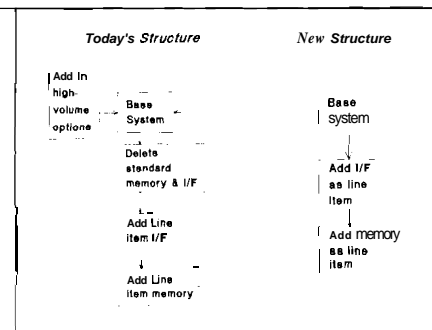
Today's Structure

New Structure

Add In high-volume options

Base System

Deletes standard memory & I/F

Add Line item I/F

Add Line item memory

Base system

Add I/F as line item

Add memory as line item